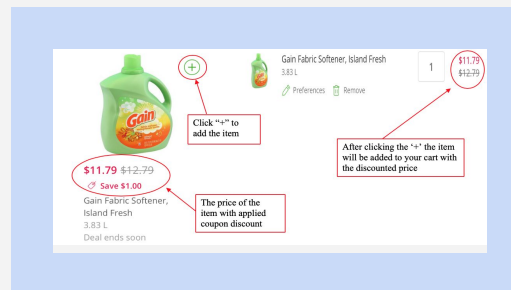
Gain

Click "+" to add the item

Gain Fabric Softener, Island Fresh
3.83 L
Preferences Remove

1

$11.79
$12.79

After clicking the '+' the item will be added to your cart with the discounted price

$11.79 $12.79
Save $1.00

The price of the item with applied coupon discount

Gain Fabric Softener, Island Fresh
3.83 L
Deal ends soon